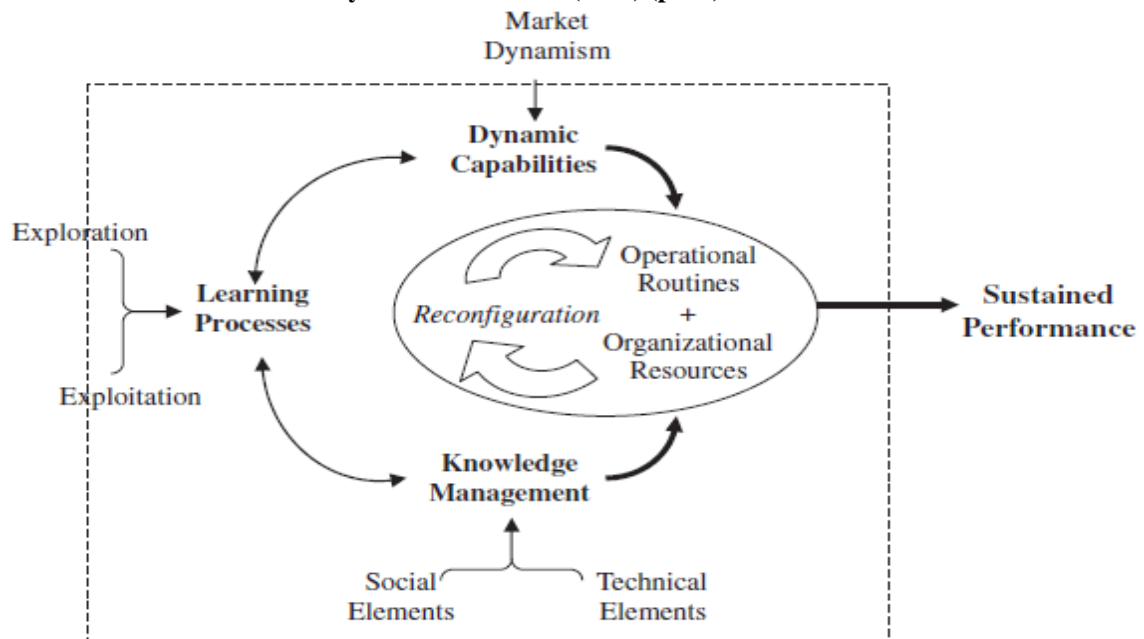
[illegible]

Market Dynamism

Dynamic Capabilities

Exploration

Exploitation

Learning Processes

Reconfiguration

Operational Routines + Organizational Resources

Sustained Performance

Knowledge Management

Social Elements

Technical Elements